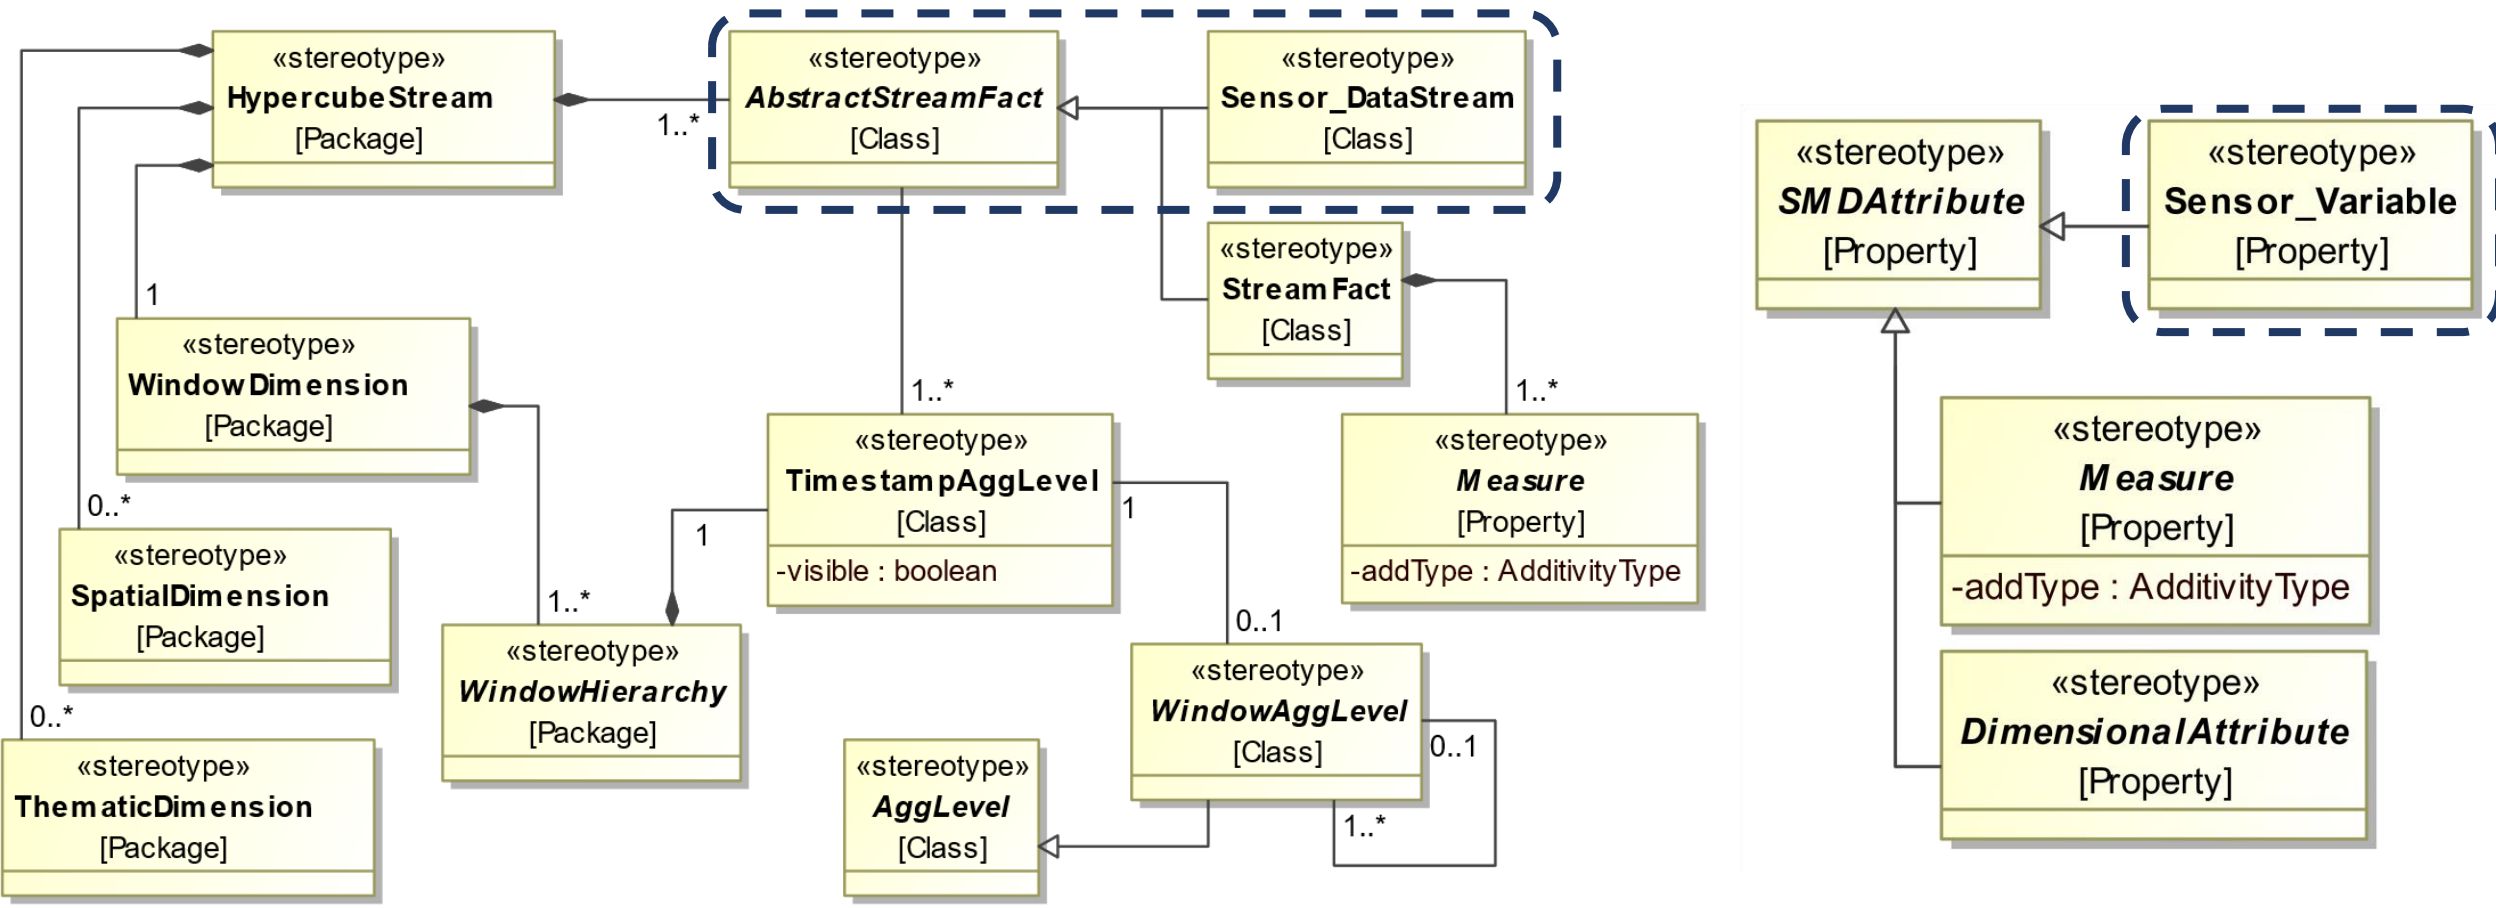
«stereotype»
HypercubeStream
[Package]

«stereotype»
AbstractStreamFact
[Class]

«stereotype»
Sensor_DataStream
[Class]

1..*

«stereotype»
StreamFact
[Class]

1

«stereotype»
WindowDimension
[Package]

1..*

1..*

«stereotype»
TimestampAggLevel
[Class]
-visible : boolean

«stereotype»
Measure
[Property]
-addType : AdditivityType

0..*

«stereotype»
SpatialDimension
[Package]

1

1

1..*

0..1

«stereotype»
WindowHierarchy
[Package]

«stereotype»
WindowAggLevel
[Class]

0..*

0..1

«stereotype»
ThematicDimension
[Package]

«stereotype»
AggLevel
[Class]

1..*

«stereotype»
SMDAttribute
[Property]

«stereotype»
Sensor_Variable
[Property]

«stereotype»
Measure
[Property]
-addType : AdditivityType

«stereotype»
DimensionalAttribute
[Property]